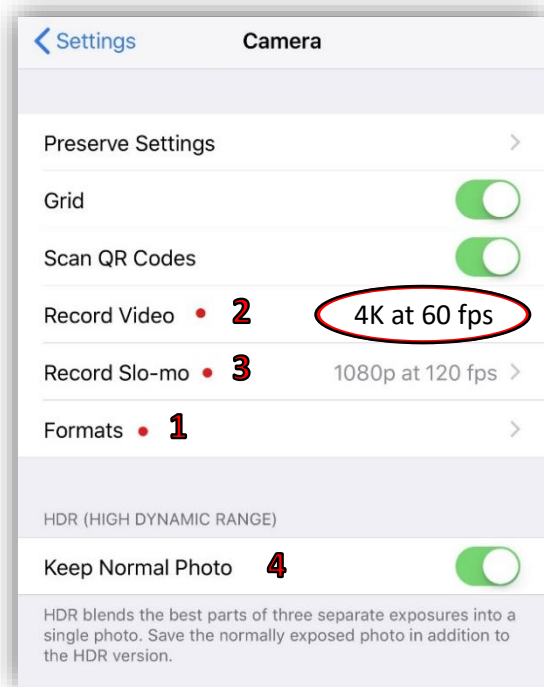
Settings Camera

Preserve Settings

Grid

Scan QR Codes

Record Video 2 4K at 60 fps

Record Slo-mo 3 1080p at 120 fps

Formats 1

HDR (HIGH DYNAMIC RANGE)

Keep Normal Photo 4

HDR blends the best parts of three separate exposures into a single photo. Save the normally exposed photo in addition to the HDR version.